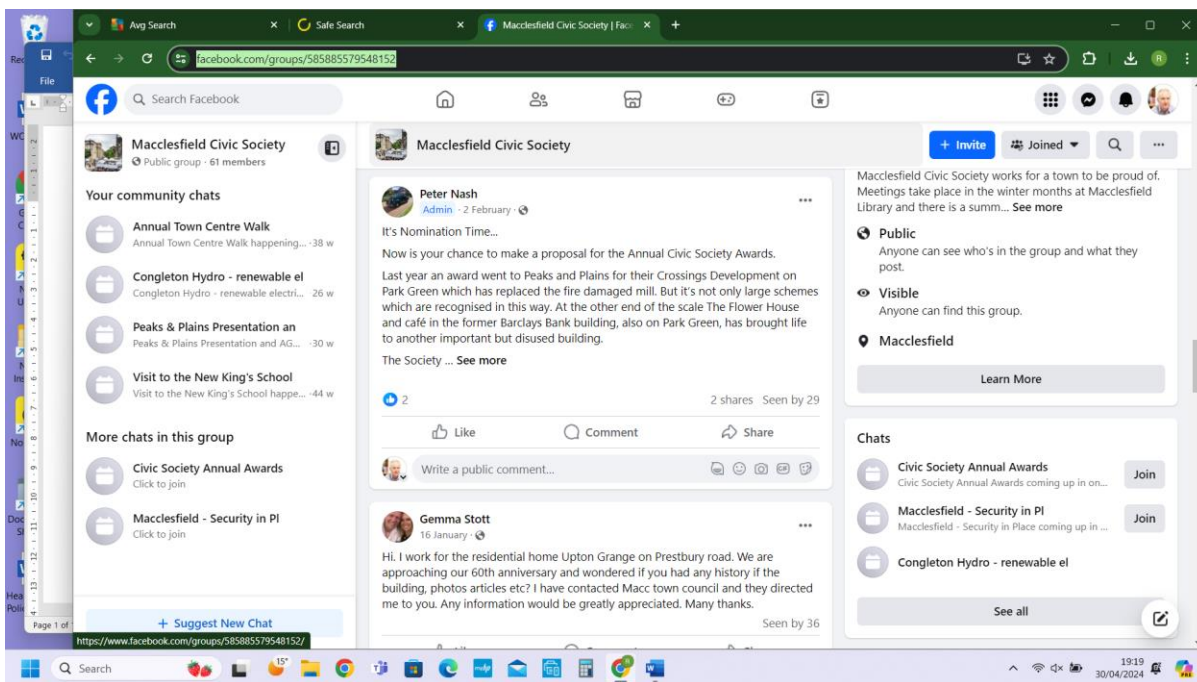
Avg Search
Safe Search
Macclesfield Civic Society | Face
facebook.com/groups/585885579548152
File
Search Facebook

Macclesfield Civic Society
Public group · 61 members

Your community chats

Annual Town Centre Walk
Annual Town Centre Walk happening... · 38 w

Congleton Hydro - renewable el
Congleton Hydro - renewable electri... · 26 w

Peaks & Plains Presentation an
Peaks & Plains Presentation and AG... · 30 w

Visit to the New King's School
Visit to the New King's School happe... · 44 w

More chats in this group

Civic Society Annual Awards
Click to join

Macclesfield - Security in Pl
Click to join

+ Suggest New Chat

Macclesfield Civic Society
+ Invite
Joined

Peter Nash
Admin · 2 February ·

It's Nomination Time...

Now is your chance to make a proposal for the Annual Civic Society Awards.

Last year an award went to Peaks and Plains for their Crossings Development on Park Green which has replaced the fire damaged mill. But it's not only large schemes which are recognised in this way. At the other end of the scale The Flower House and café in the former Barclays Bank building, also on Park Green, has brought life to another important but disused building.

The Society ... See more

2
2 shares Seen by 29

Like Comment Share

Write a public comment...

Gemma Stott
16 January ·

Hi. I work for the residential home Upton Grange on Prestbury road. We are approaching our 60th anniversary and wondered if you had any history if the building, photos articles etc? I have contacted Macc town council and they directed me to you. Any information would be greatly appreciated. Many thanks.

Seen by 36

Macclesfield Civic Society works for a town to be proud of. Meetings take place in the winter months at Macclesfield Library and there is a summ... See more

Public
Anyone can see who's in the group and what they post.

Visible
Anyone can find this group.

Macclesfield

Learn More

Chats

Civic Society Annual Awards
Civic Society Annual Awards coming up in on...
Join

Macclesfield - Security in Pl
Macclesfield - Security in Place coming up in ...
Join

Congleton Hydro - renewable el

See all

https://www.facebook.com/groups/585885579548152/
Page 1 of
Search
15°
19:19
30/04/2024